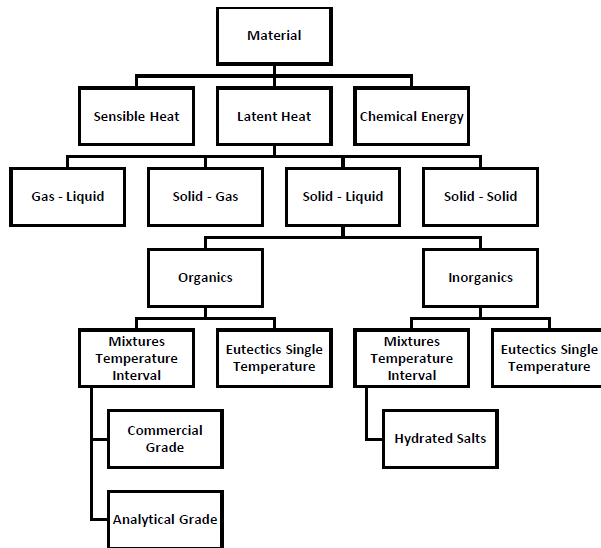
Material

Sensible Heat

Latent Heat

Chemical Energy

Gas - Liquid

Solid - Gas

Solid - Liquid

Solid - Solid

Organics

Inorganics

Mixtures Temperature Interval

Eutectics Single Temperature

Mixtures Temperature Interval

Eutectics Single Temperature

Commercial Grade

Analytical Grade

Hydrated Salts